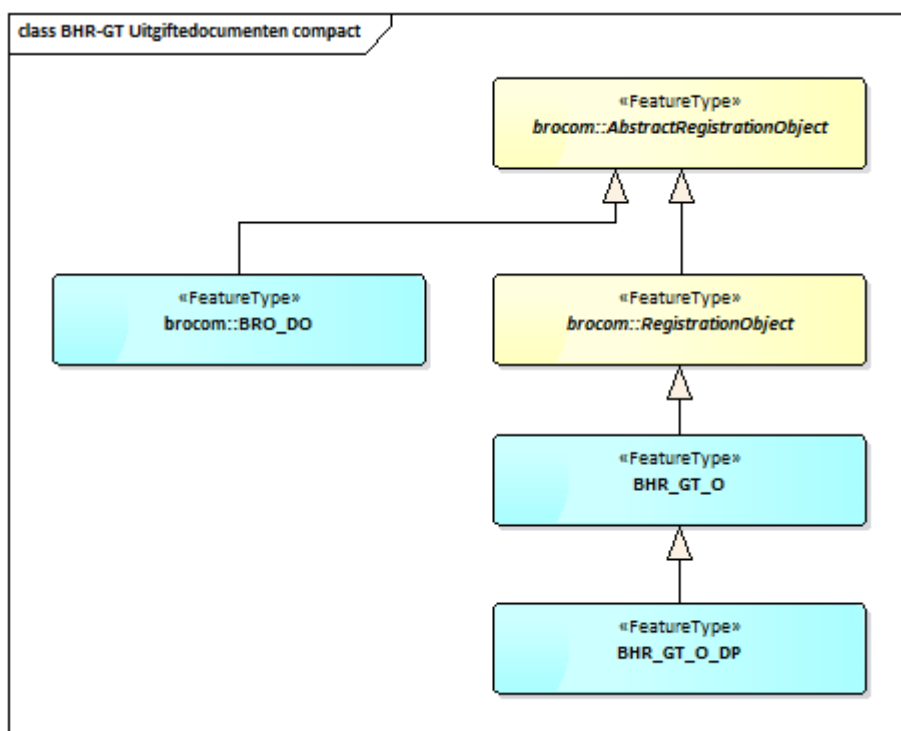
class BHR-GT Uitgiftedocumenten compact

«FeatureType»
brocom::AbstractRegistrationObject

«FeatureType»
brocom::BRO_DO

«FeatureType»
brocom::RegistrationObject

«FeatureType»
BHR_GT_O

«FeatureType»
BHR_GT_O_DP